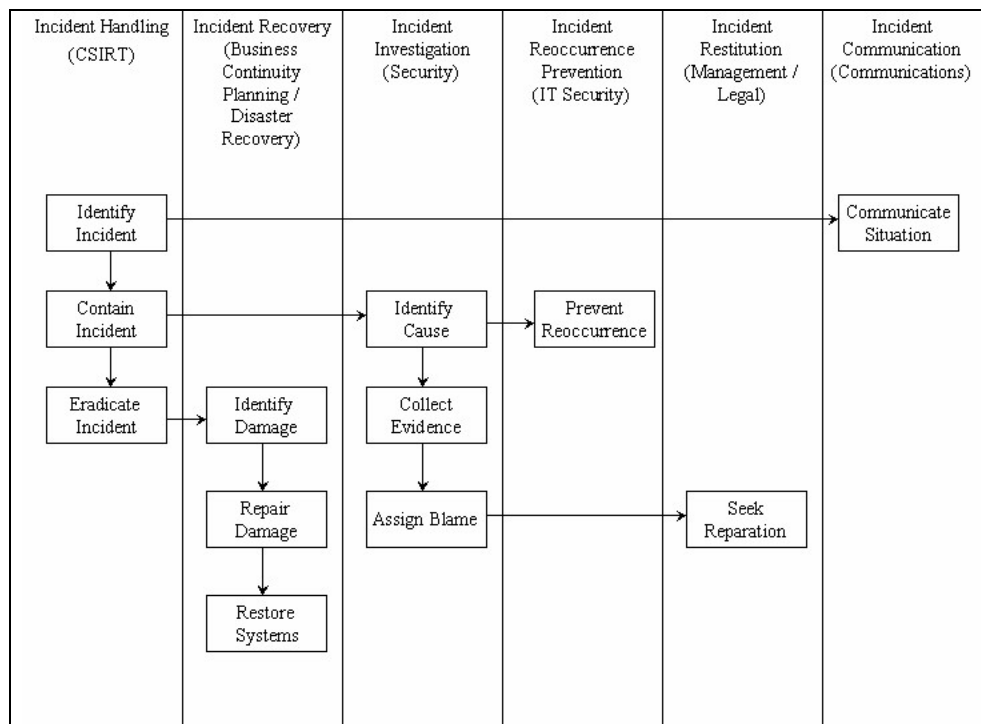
Incident Handling (CSIRT)

Incident Recovery (Business Continuity Planning / Disaster Recovery)

Incident Investigation (Security)

Incident Reoccurrence Prevention (IT Security)

Incident Restitution (Management / Legal)

Incident Communication (Communications)

Identify Incident

Communicate Situation

Contain Incident

Identify Cause

Prevent Reoccurrence

Eradicate Incident

Identify Damage

Collect Evidence

Repair Damage

Assign Blame

Seek Reparation

Restore Systems